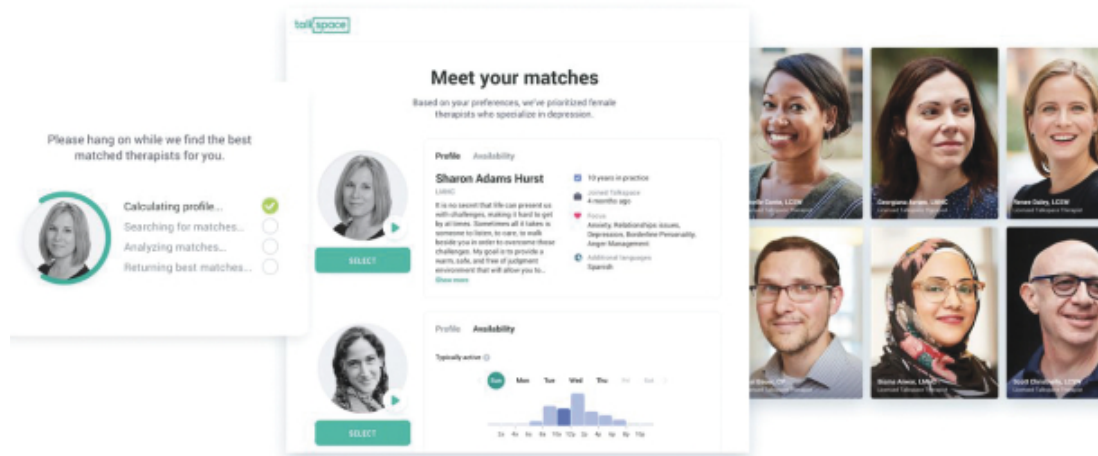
talkspace

Meet your matches

Based on your preferences, we've prioritized female therapists who specialize in depression.

Please hang on while we find the best matched therapists for you.

Calculating profile...
Searching for matches...
Analyzing matches...
Returning best matches...

Profile Availability

Sharon Adams Hurst
LMHC

It is no secret that life can present us with challenges, making it hard to get by at times. Sometimes all it takes is someone to listen, to care, to walk beside you in order to overcome these challenges. My goal is to provide a warm, safe, and free of judgment environment that will allow you to...
Show more

10 years in practice
Joined Talkspace
4 months ago
Focus
Anxiety, Relationships issues, Depression, Borderline Personality, Anger Management
Additional languages
Spanish

SELECT

Profile Availability

Typically active

Sun Mon Tue Wed Thu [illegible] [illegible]

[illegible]

SELECT

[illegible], LCSW
Licensed Talkspace Therapist

Georgiana Jarnes, LMHC
Licensed Talkspace Therapist

Renee Daley, LCSW
Licensed Talkspace Therapist

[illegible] Brown, CP
Licensed Talkspace Therapist

Maria Anwar, LMHC
Licensed Talkspace Therapist

Scott Christmas, LCSW
Licensed Talkspace Therapist